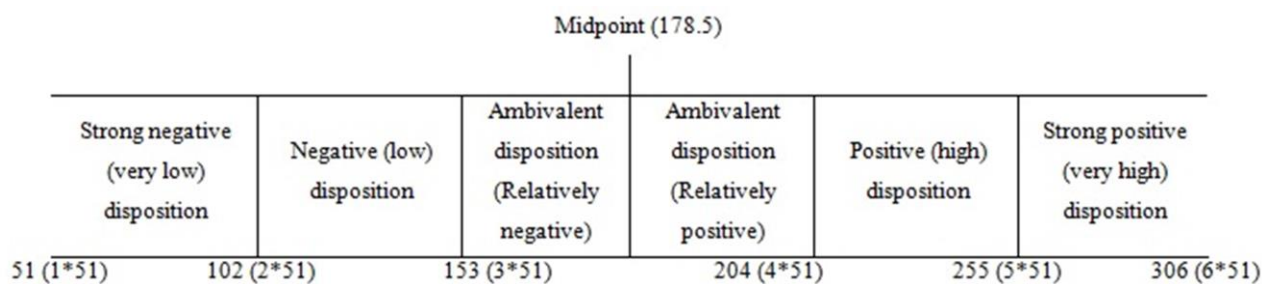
Midpoint (178.5)

| Strong negative (very low) disposition | Negative (low) disposition | Ambivalent disposition (Relatively negative) | Ambivalent disposition (Relatively positive) | Positive (high) disposition | Strong positive (very high) disposition |
|---|---|---|---|---|---|

51 (1*51) 102 (2*51) 153 (3*51) 204 (4*51) 255 (5*51) 306 (6*51)